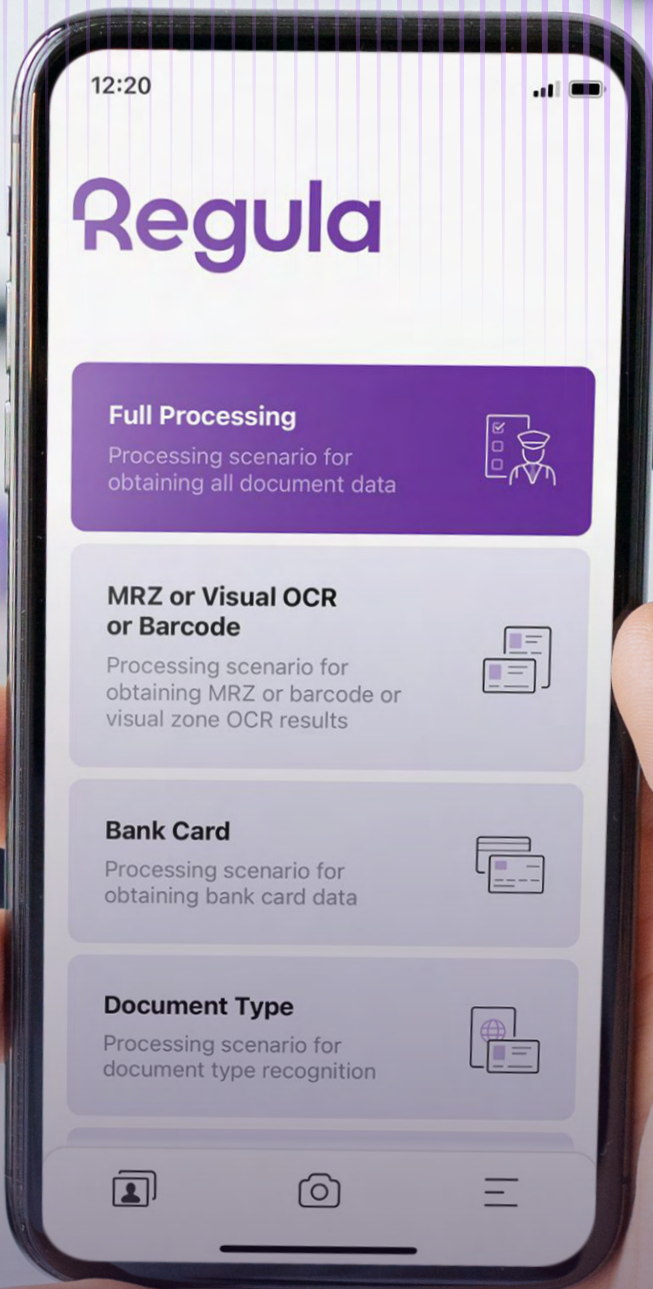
12:20

Regula

Full Processing
Processing scenario for obtaining all document data

MRZ or Visual OCR or Barcode
Processing scenario for obtaining MRZ or barcode or visual zone OCR results

Bank Card
Processing scenario for obtaining bank card data

Document Type
Processing scenario for document type recognition